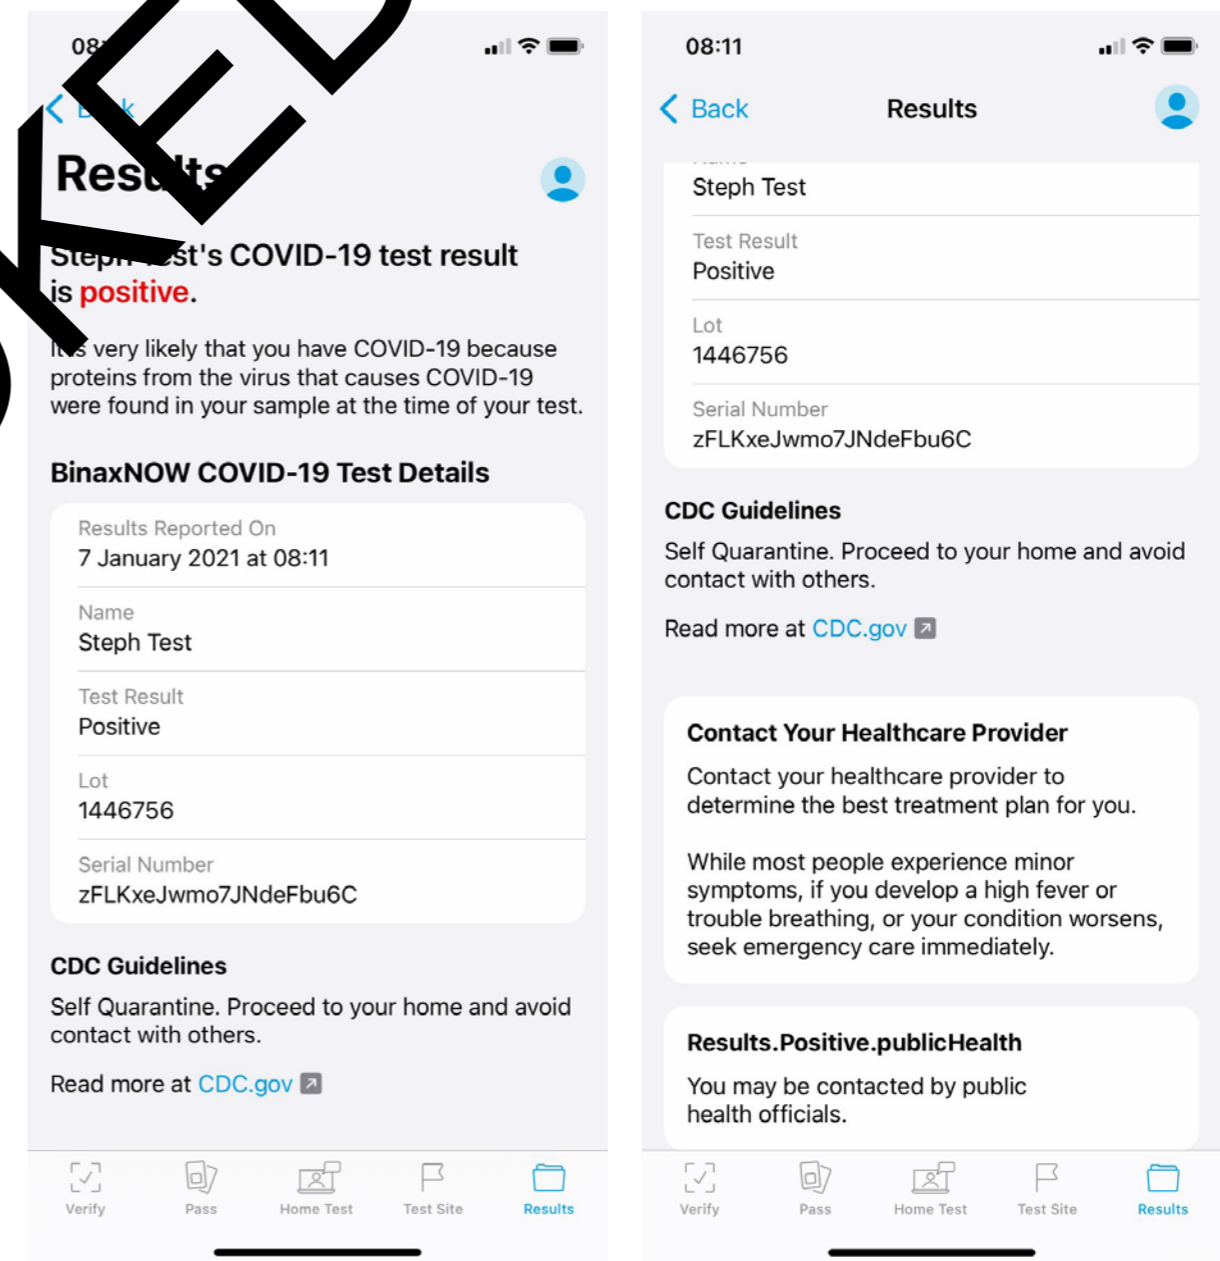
08:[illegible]

Back

Results

Steph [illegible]st's COVID-19 test result is positive.

It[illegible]s very likely that you have COVID-19 because proteins from the virus that causes COVID-19 were found in your sample at the time of your test.

BinaxNOW COVID-19 Test Details

Results Reported On
7 January 2021 at 08:11

Name
Steph Test

Test Result
Positive

Lot
1446756

Serial Number
zFLKxeJwmo7JNdeFbu6C

CDC Guidelines

Self Quarantine. Proceed to your home and avoid contact with others.

Read more at CDC.gov

Verify Pass Home Test Test Site Results

08:11

Back Results

Steph Test

Test Result
Positive

Lot
1446756

Serial Number
zFLKxeJwmo7JNdeFbu6C

CDC Guidelines

Self Quarantine. Proceed to your home and avoid contact with others.

Read more at CDC.gov

Contact Your Healthcare Provider

Contact your healthcare provider to determine the best treatment plan for you.

While most people experience minor symptoms, if you develop a high fever or trouble breathing, or your condition worsens, seek emergency care immediately.

Results.Positive.publicHealth

You may be contacted by public health officials.

Verify Pass Home Test Test Site Results